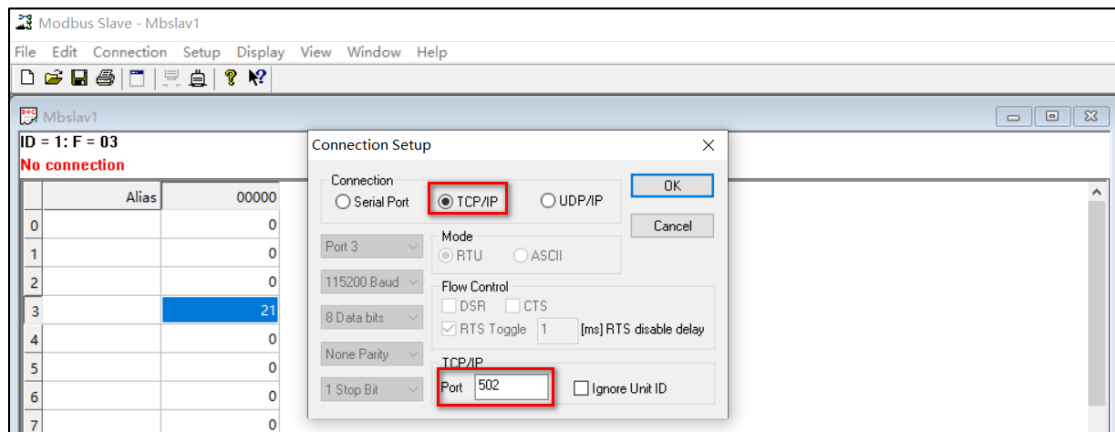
Modbus Slave - Mbslav1

File Edit Connection Setup Display View Window Help

Mbslav1

ID = 1: F = 03

No connection

| | Alias | 00000 |
|---|---|---|
| 0 | | 0 |
| 1 | | 0 |
| 2 | | 0 |
| 3 | | 21 |
| 4 | | 0 |
| 5 | | 0 |
| 6 | | 0 |
| 7 | | 0 |

Connection Setup

Connection

Serial Port

TCP/IP

UDP/IP

OK

Cancel

Port 3

115200 Baud

8 Data bits

None Parity

1 Stop Bit

Mode

RTU

ASCII

Flow Control

DSR

CTS

RTS Toggle 1 [ms] RTS disable delay

TCP/IP

Port 502

Ignore Unit ID